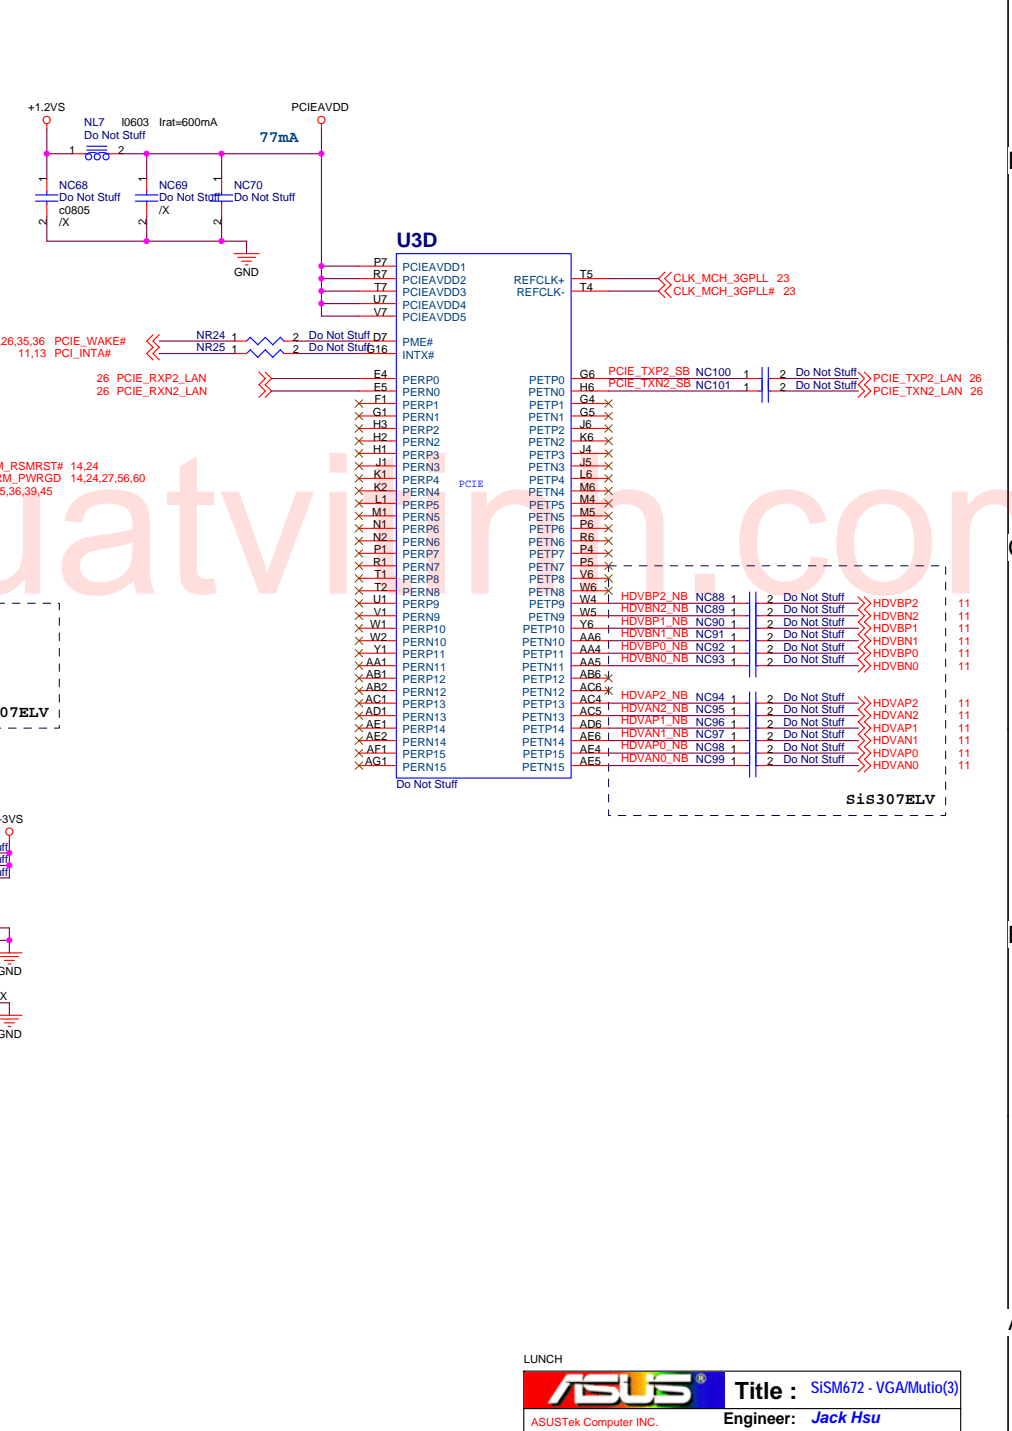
+1.2VS
NL7 I0603 Irat=600mA
Do Not Stuff
1 2
PCIEAVDD
77mA
NC68
Do Not Stuff
c0805
/X
NC69
Do Not Stuff
/X
NC70
Do Not Stuff
GND
U3D
P7 PCIEAVDD1
R7 PCIEAVDD2
T7 PCIEAVDD3
U7 PCIEAVDD4
V7 PCIEAVDD5
REFCLK+ T5
REFCLK- T4
CLK_MCH_3GPLL 23
CLK_MCH_3GPLL# 23
26,35,36 PCIE_WAKE#
11,13 PCI_INTA#
NR24 1 2 Do Not Stuff D7 PME#
NR25 1 2 Do Not Stuff G16 INTX#
26 PCIE_RXP2_LAN
26 PCIE_RXN2_LAN
E4 PERP0
E5 PERN0
F1 PERP1
G1 PERN1
H3 PERP2
H2 PERN2
H1 PERP3
J1 PERN3
K1 PERP4
K2 PERN4
L1 PERP5
M1 PERN5
N1 PERP6
N2 PERN6
P1 PERP7
R1 PERN7
T1 PERP8
T2 PERN8
U1 PERP9
V1 PERN9
W1 PERP10
W2 PERN10
Y1 PERP11
AA1 PERN11
AB1 PERP12
AB2 PERN12
AC1 PERP13
AD1 PERN13
AE1 PERP14
AE2 PERN14
AF1 PERP15
AG1 PERN15
PCIE
PETP0 G6
PETN0 H6
PETP1 G4
PETN1 G5
PETP2 J6
PETN2 K6
PETP3 J4
PETN3 J5
PETP4 L6
PETN4 M6
PETP5 M4
PETN5 M5
PETP6 P6
PETN6 R6
PETP7 P4
PETN7 P5
PETP8 V6
PETN8 W6
PETP9 W4
PETN9 W5
PETP10 Y6
PETN10 AA6
PETP11 AA4
PETN11 AA5
PETP12 AB6
PETN12 AC6
PETP13 AC4
PETN13 AC5
PETP14 AD6
PETN14 AE6
PETP15 AE4
PETN15 AE5
Do Not Stuff
PCIE_TXP2_SB NC100 1 2 Do Not Stuff PCIE_TXP2_LAN 26
PCIE_TXN2_SB NC101 1 2 Do Not Stuff PCIE_TXN2_LAN 26
M_RSMRST# 14,24
M_PWRGD 14,24,27,56,60
5,36,39,45
HDVBP2_NB NC88 1 2 Do Not Stuff HDVBP2 11
HDVBN2_NB NC89 1 2 Do Not Stuff HDVBN2 11
HDVBP1_NB NC90 1 2 Do Not Stuff HDVBP1 11
HDVBN1_NB NC91 1 2 Do Not Stuff HDVBN1 11
HDVBP0_NB NC92 1 2 Do Not Stuff HDVBP0 11
HDVBN0_NB NC93 1 2 Do Not Stuff HDVBN0 11
HDVAP2_NB NC94 1 2 Do Not Stuff HDVAP2 11
HDVAN2_NB NC95 1 2 Do Not Stuff HDVAN2 11
HDVAP1_NB NC96 1 2 Do Not Stuff HDVAP1 11
HDVAN1_NB NC97 1 2 Do Not Stuff HDVAN1 11
HDVAP0_NB NC98 1 2 Do Not Stuff HDVAP0 11
HDVAN0_NB NC99 1 2 Do Not Stuff HDVAN0 11
SiS307ELV
07ELV
3VS
GND
X
GND
LUNCH
Title : SiSM672 - VGA/Mutio(3)
ASUSTek Computer INC.
Engineer: Jack Hsu